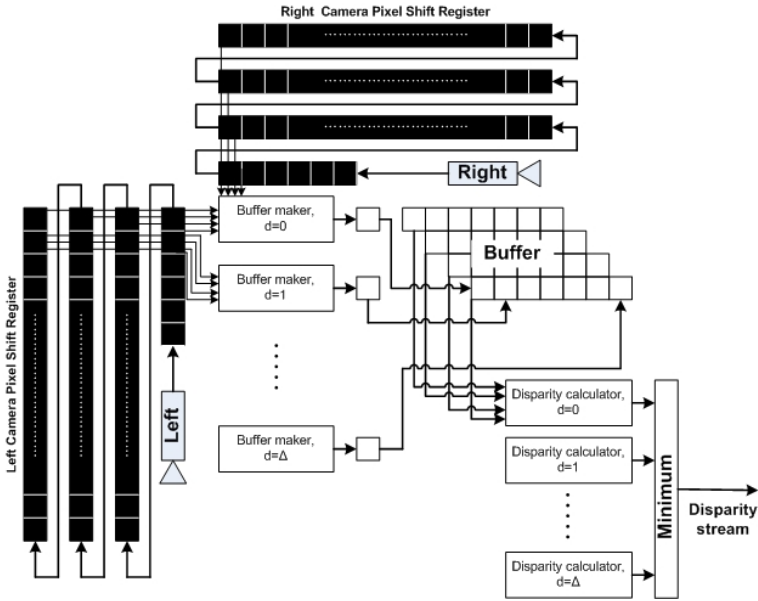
Right Camera Pixel Shift Register

Right

Left Camera Pixel Shift Register

Left

Buffer maker, d=0

Buffer maker, d=1

Buffer maker, d=Δ

Buffer

Disparity calculator, d=0

Disparity calculator, d=1

Disparity calculator, d=Δ

Minimum

Disparity stream